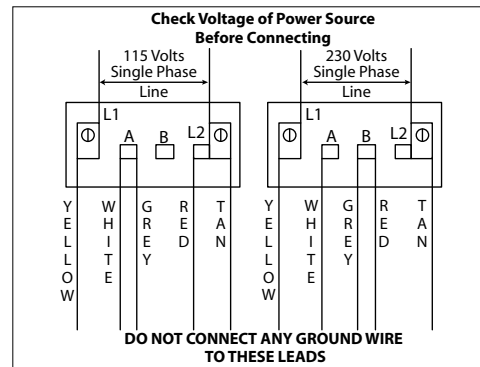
Check Voltage of Power Source
Before Connecting

115 Volts
Single Phase
Line

L1
A B L2

YELLOW WHITE GREY RED TAN

230 Volts
Single Phase
Line

L1
A B L2

YELLOW WHITE GREY RED TAN

DO NOT CONNECT ANY GROUND WIRE
TO THESE LEADS